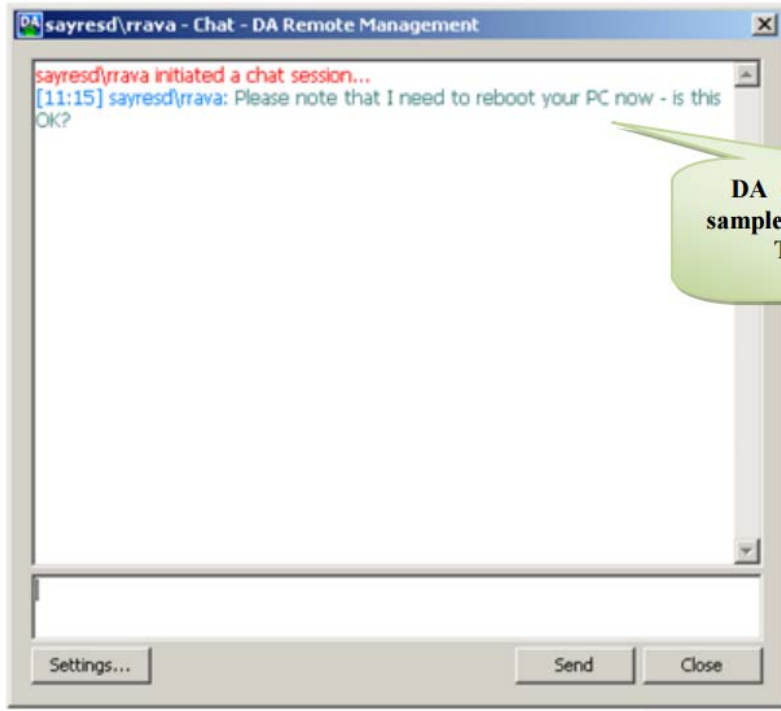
DA sayresd\rrava - Chat - DA Remote Management

sayresd\rrava initiated a chat session...
[11:15] sayresd\rrava: Please note that I need to reboot your PC now - is this OK?

DA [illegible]
sample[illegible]
T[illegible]

Settings...

Send

Close